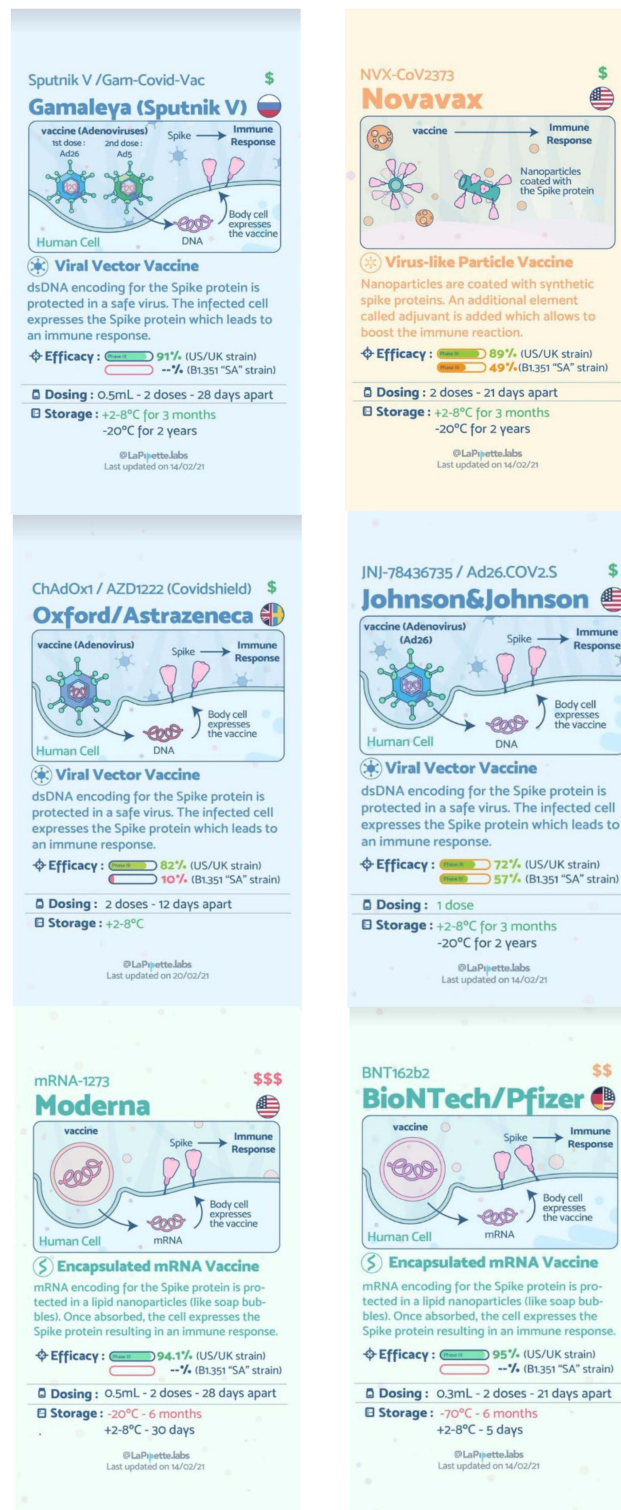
Sputnik V /Gam-Covid-Vac
$
Gamaleya (Sputnik V)

vaccine (Adenoviruses)
1st dose: Ad26
2nd dose: Ad5
Spike → Immune Response
Body cell expresses the vaccine
DNA
Human Cell

Viral Vector Vaccine
dsDNA encoding for the Spike protein is protected in a safe virus. The infected cell expresses the Spike protein which leads to an immune response.

Efficacy : Phase III 91% (US/UK strain)
--% (B1.351 "SA" strain)
Dosing : 0.5mL - 2 doses - 28 days apart
Storage : +2-8°C for 3 months
-20°C for 2 years

@LaPipette.labs
Last updated on 14/02/21

NVX-CoV2373
$
Novavax

vaccine → Immune Response
Nanoparticles coated with the Spike protein

Virus-like Particle Vaccine
Nanoparticles are coated with synthetic spike proteins. An additional element called adjuvant is added which allows to boost the immune reaction.

Efficacy : Phase III 89% (US/UK strain)
Phase II 49% (B1.351 "SA" strain)
Dosing : 2 doses - 21 days apart
Storage : +2-8°C for 3 months
-20°C for 2 years

@LaPipette.labs
Last updated on 14/02/21

ChAdOx1 / AZD1222 (Covidshield)
$
Oxford/Astrazeneca

vaccine (Adenovirus)
Spike → Immune Response
Body cell expresses the vaccine
DNA
Human Cell

Viral Vector Vaccine
dsDNA encoding for the Spike protein is protected in a safe virus. The infected cell expresses the Spike protein which leads to an immune response.

Efficacy : Phase III 82% (US/UK strain)
10% (B1.351 "SA" strain)
Dosing : 2 doses - 12 days apart
Storage : +2-8°C

@LaPipette.labs
Last updated on 20/02/21

JNJ-78436735 / Ad26.COV2.S
$
Johnson&Johnson

vaccine (Adenovirus) (Ad26)
Spike → Immune Response
Body cell expresses the vaccine
DNA
Human Cell

Viral Vector Vaccine
dsDNA encoding for the Spike protein is protected in a safe virus. The infected cell expresses the Spike protein which leads to an immune response.

Efficacy : Phase III 72% (US/UK strain)
Phase III 57% (B1.351 "SA" strain)
Dosing : 1 dose
Storage : +2-8°C for 3 months
-20°C for 2 years

@LaPipette.labs
Last updated on 14/02/21

mRNA-1273
$$$
Moderna

vaccine
Spike → Immune Response
Body cell expresses the vaccine
mRNA
Human Cell

Encapsulated mRNA Vaccine
mRNA encoding for the Spike protein is protected in a lipid nanoparticles (like soap bubbles). Once absorbed, the cell expresses the Spike protein resulting in an immune response.

Efficacy : Phase III 94.1% (US/UK strain)
--% (B1.351 "SA" strain)
Dosing : 0.5mL - 2 doses - 28 days apart
Storage : -20°C - 6 months
+2-8°C - 30 days

@LaPipette.labs
Last updated on 14/02/21

BNT162b2
$$
BioNTech/Pfizer

vaccine
Spike → Immune Response
Body cell expresses the vaccine
mRNA
Human Cell

Encapsulated mRNA Vaccine
mRNA encoding for the Spike protein is protected in a lipid nanoparticles (like soap bubbles). Once absorbed, the cell expresses the Spike protein resulting in an immune response.

Efficacy : Phase III 95% (US/UK strain)
--% (B1.351 "SA" strain)
Dosing : 0.3mL - 2 doses - 21 days apart
Storage : -70°C - 6 months
+2-8°C - 5 days

@LaPipette.labs
Last updated on 14/02/21